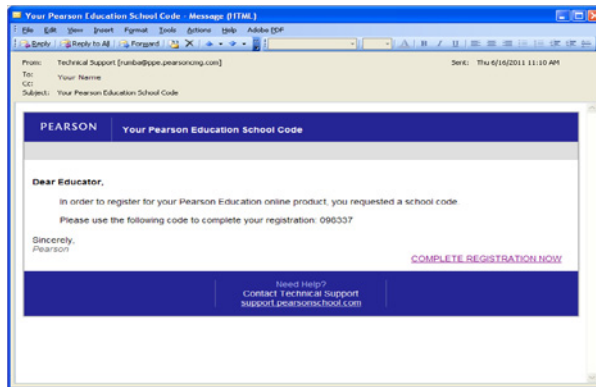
Your Pearson Education School Code - Message (HTML)

File Edit View Insert Format Tools Actions Help Adobe PDF

Reply Reply to All Forward

From: Technical Support [rumba@ppe.pearsoncmg.com]
To: Your Name
Cc:
Subject: Your Pearson Education School Code

Sent: Thu 6/16/2011 11:10 AM

PEARSON Your Pearson Education School Code

Dear Educator,

In order to register for your Pearson Education online product, you requested a school code.

Please use the following code to complete your registration: 096337

Sincerely,
Pearson

COMPLETE REGISTRATION NOW

Need Help?
Contact Technical Support
support.pearsonschool.com